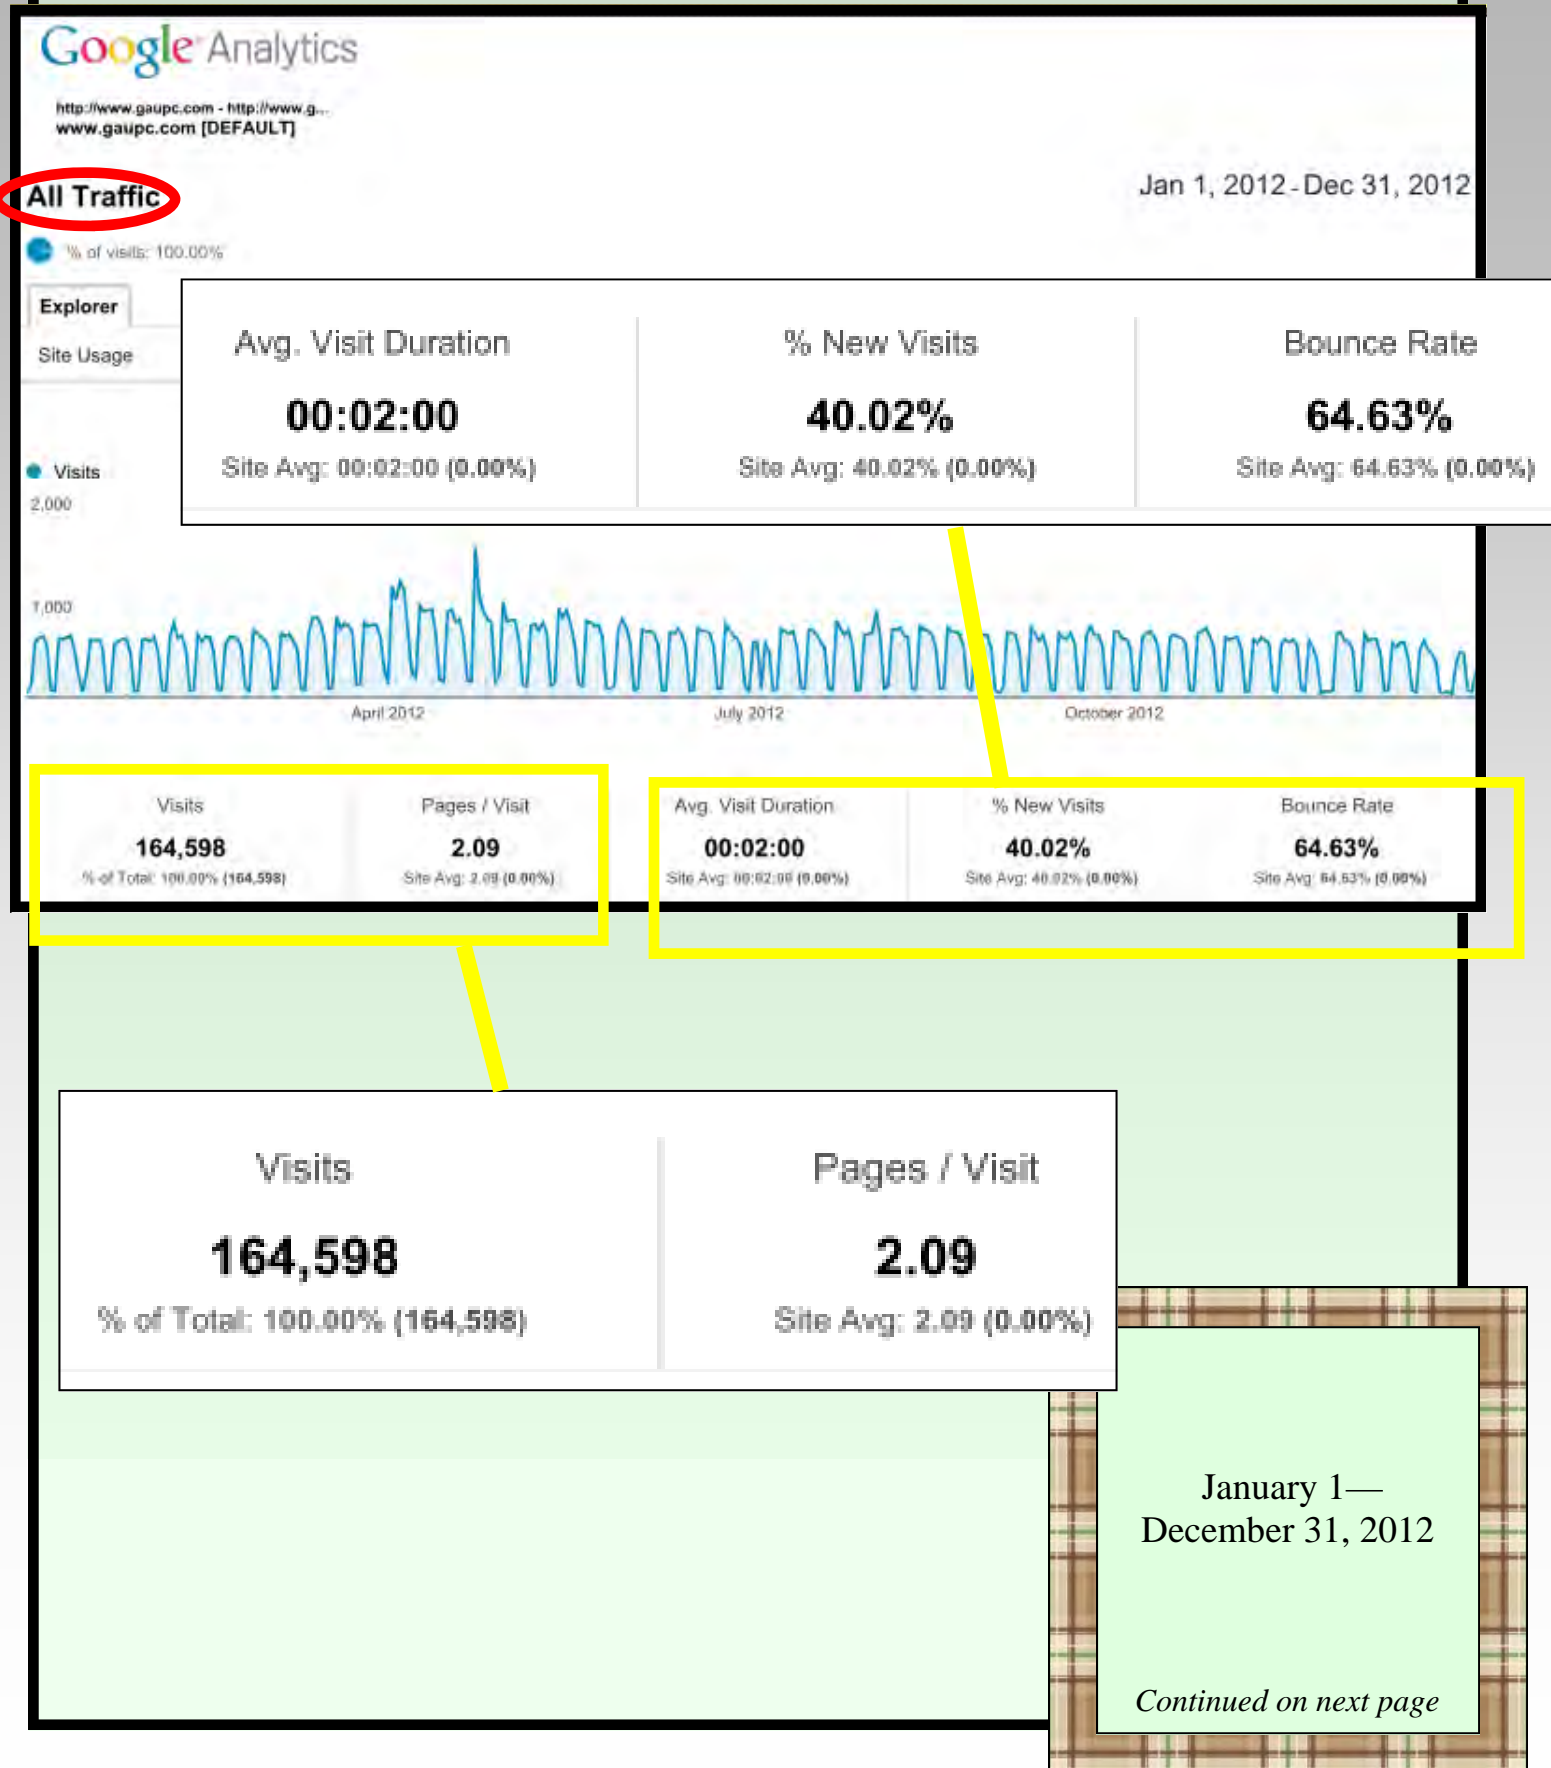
Google Analytics

http://www.gaupc.com - http://www.g...
www.gaupc.com [DEFAULT]

All Traffic

Jan 1, 2012 - Dec 31, 2012

% of visits: 100.00%

Explorer

Site Usage

| Avg. Visit Duration | % New Visits | Bounce Rate |
|---|---|---|
| 00:02:00 | 40.02% | 64.63% |
| Site Avg: 00:02:00 (0.00%) | Site Avg: 40.02% (0.00%) | Site Avg: 64.63% (0.00%) |

Visits

2,000

1,000

April 2012

July 2012

October 2012

| Visits | Pages / Visit | Avg. Visit Duration | % New Visits | Bounce Rate |
|---|---|---|---|---|
| 164,598 | 2.09 | 00:02:00 | 40.02% | 64.63% |
| % of Total: 100.00% (164,598) | Site Avg: 2.09 (0.00%) | Site Avg: 00:02:00 (0.00%) | Site Avg: 40.02% (0.00%) | Site Avg: 64.63% (0.00%) |

| Visits | Pages / Visit |
|---|---|
| 164,598 | 2.09 |
| % of Total: 100.00% (164,598) | Site Avg: 2.09 (0.00%) |

January 1—
December 31, 2012

Continued on next page